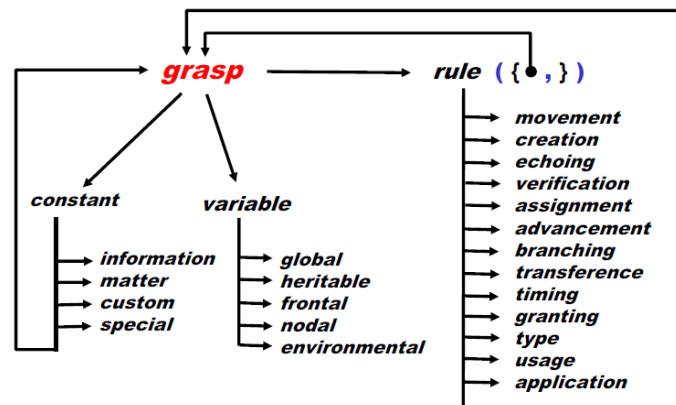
grasp

rule ( { • , } )

movement
creation
echoing
verification
assignment
advancement
branching
transference
timing
granting
type
usage
application

constant

information
matter
custom
special

variable

global
heritable
frontal
nodal
environmental